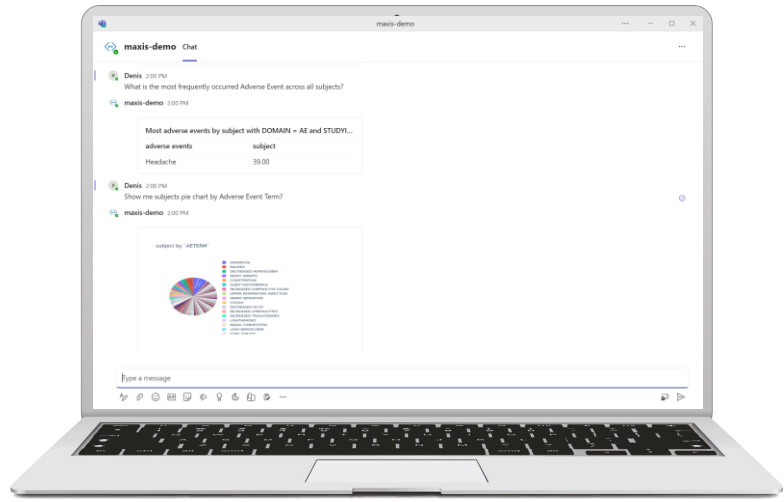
maxis-demo

maxis-demo Chat

Denis 2:00 PM
What is the most frequently occurred Adverse Event across all subjects?

maxis-demo 2:00 PM

Most adverse events by subject with DOMAIN = AE and STUDYI...

| adverse events | subject |
|---|---|
| Headache | 39.00 |

Denis 2:00 PM
Show me subjects pie chart by Adverse Event Term?

maxis-demo 2:00 PM

subject by `AETERM`

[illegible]

Type a message